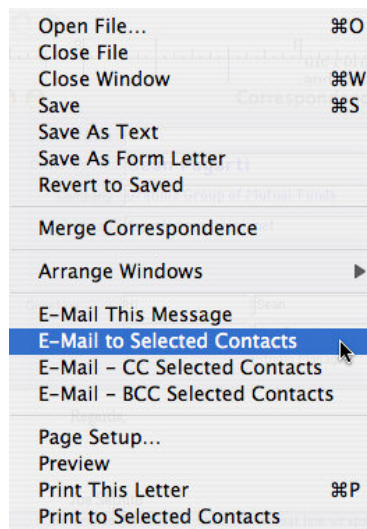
Open File... ⌘O
Close File
Close Window ⌘W
Save ⌘S
Save As Text
Save As Form Letter
Revert to Saved

Merge Correspondence

Arrange Windows ▶

E-Mail This Message
E-Mail to Selected Contacts
E-Mail - CC Selected Contacts
E-Mail - BCC Selected Contacts

Page Setup...
Preview
Print This Letter ⌘P
Print to Selected Contacts